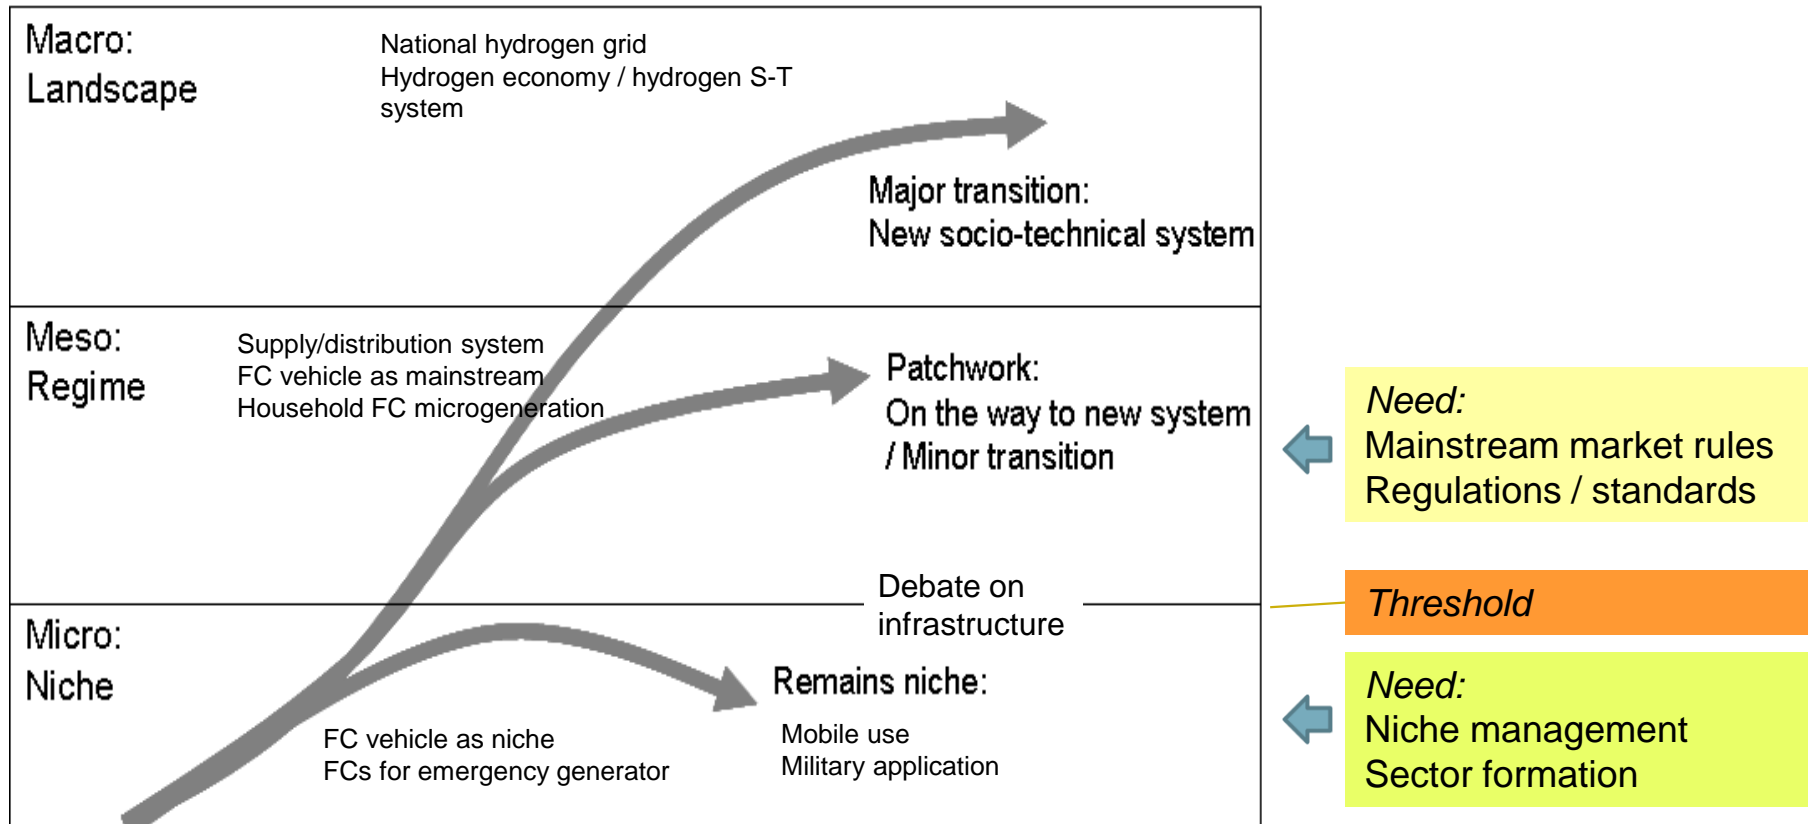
Macro:
Landscape

National hydrogen grid
Hydrogen economy / hydrogen S-T system

Major transition:
New socio-technical system

Meso:
Regime

Supply/distribution system
FC vehicle as mainstream
Household FC microgeneration

Patchwork:
On the way to new system / Minor transition

Need:
Mainstream market rules
Regulations / standards

Debate on infrastructure

Threshold

Micro:
Niche

Remains niche:

Mobile use
Military application

FC vehicle as niche
FCs for emergency generator

Need:
Niche management
Sector formation